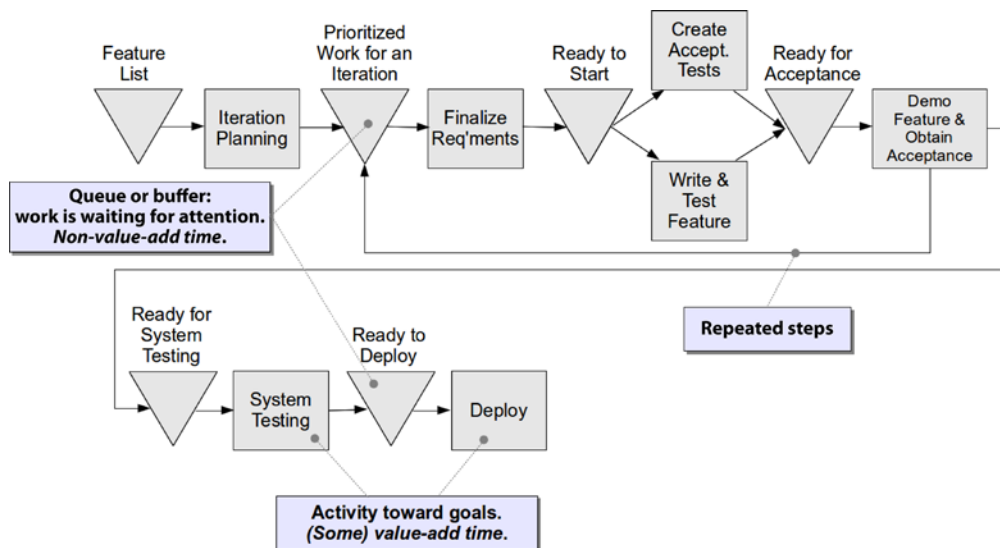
Feature List

Iteration Planning

Prioritized Work for an Iteration

Finalize Req'ments

Ready to Start

Create Accept. Tests

Write & Test Feature

Ready for Acceptance

Demo Feature & Obtain Acceptance

**Queue or buffer: work is waiting for attention.** ***Non-value-add time.***

**Repeated steps**

Ready for System Testing

System Testing

Ready to Deploy

Deploy

**Activity toward goals.** ***(Some) value-add time.***